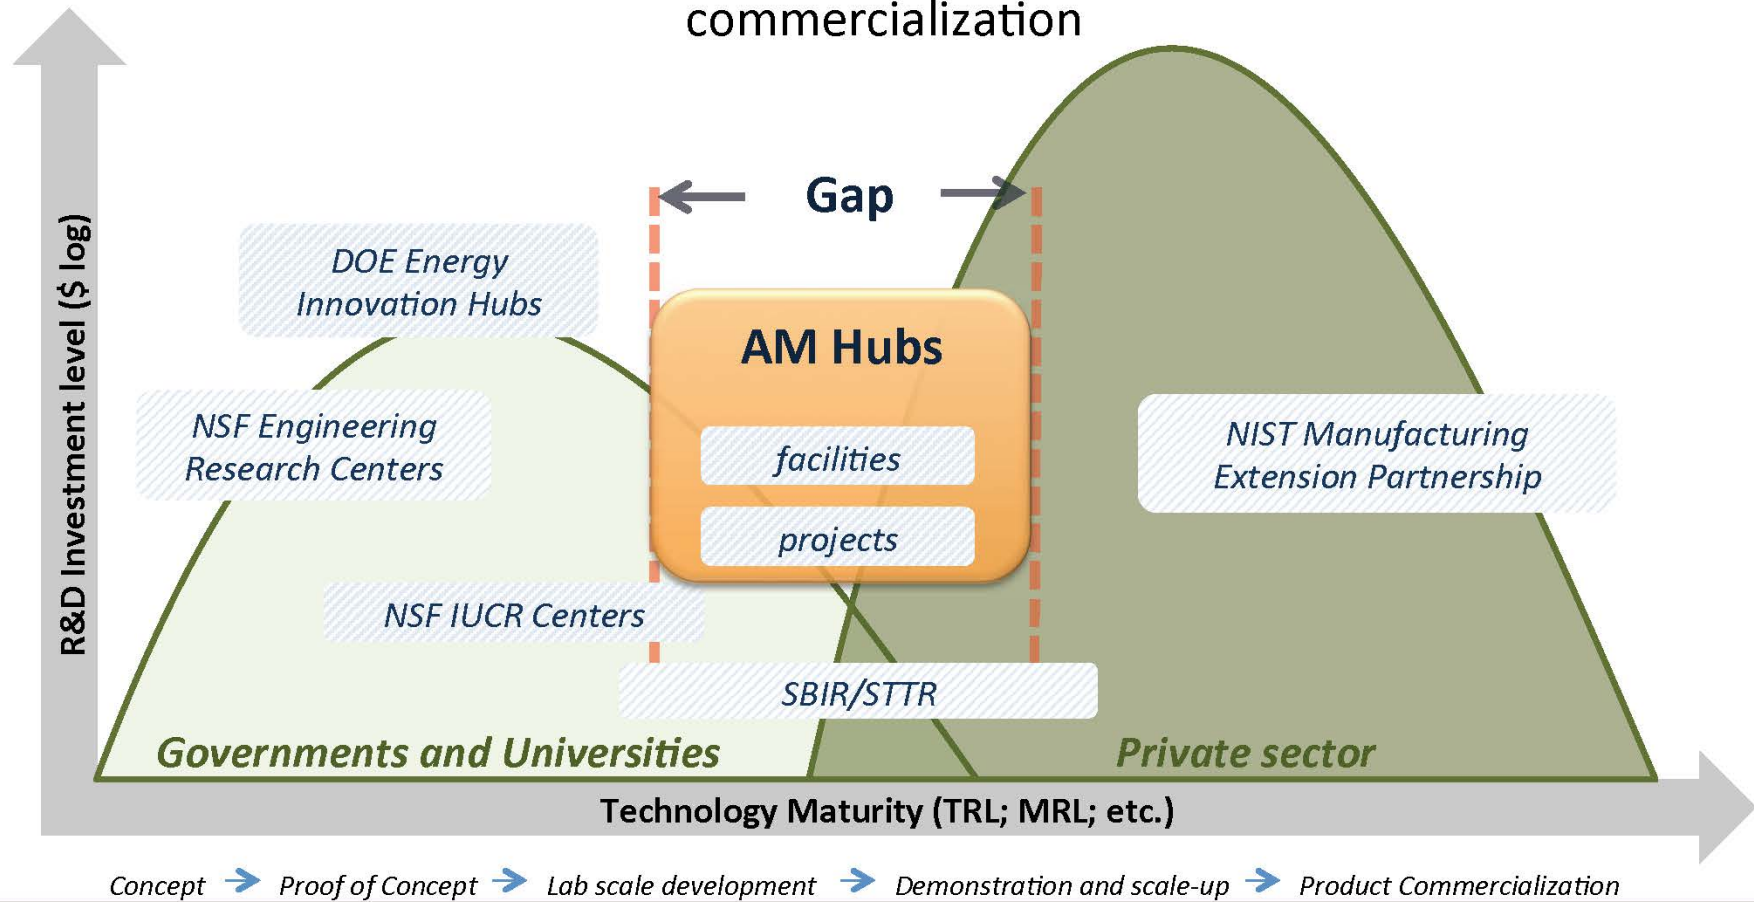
commercialization

R&D Investment level ($ log)

Gap

DOE Energy Innovation Hubs

AM Hubs

facilities

projects

NSF Engineering Research Centers

NIST Manufacturing Extension Partnership

NSF IUCR Centers

SBIR/STTR

Governments and Universities

Private sector

Technology Maturity (TRL; MRL; etc.)

Concept → Proof of Concept → Lab scale development → Demonstration and scale-up → Product Commercialization